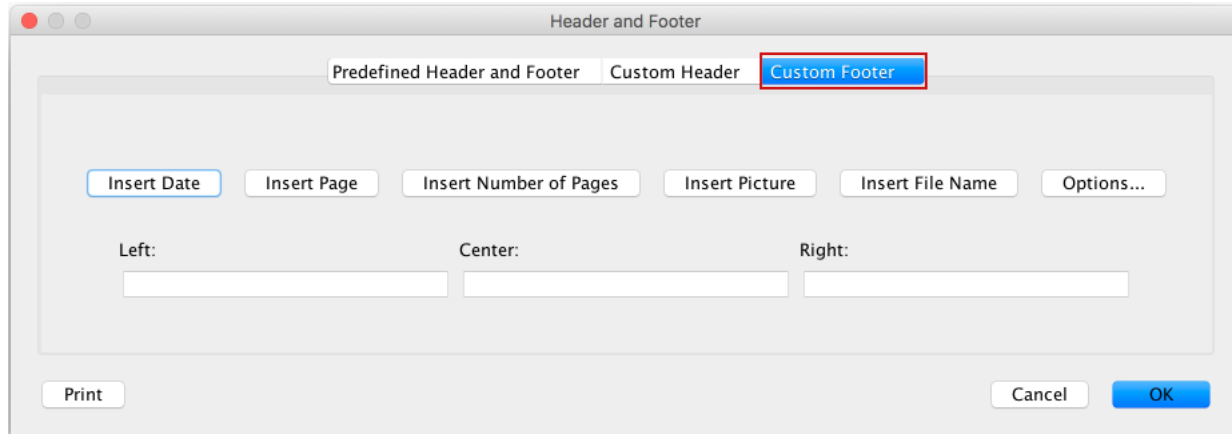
Header and Footer

Predefined Header and Footer Custom Header Custom Footer

Insert Date Insert Page Insert Number of Pages Insert Picture Insert File Name Options...

Left:

Center:

Right:

Print

Cancel OK